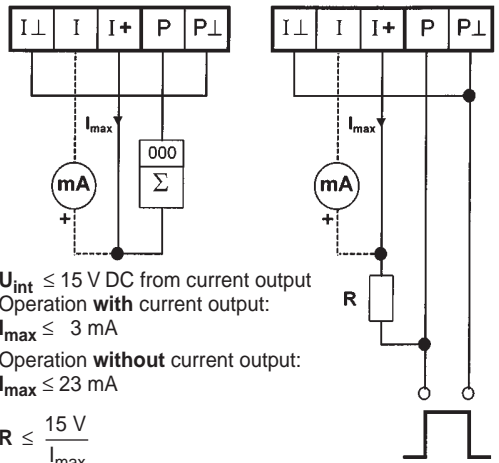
| I⊥ | I | I+ | P | P⊥ |
|---|---|---|---|---|

$I_{max}$

000

Σ

mA

+

| I⊥ | I | I+ | P | P⊥ |
|---|---|---|---|---|

$I_{max}$

mA

+

R

$U_{int}$ ≤ 15 V DC from current output
Operation **with** current output:
$I_{max}$ ≤ 3 mA

Operation **without** current output:
$I_{max}$ ≤ 23 mA

**R** ≤ $\frac{15 V}{I_{max}}$